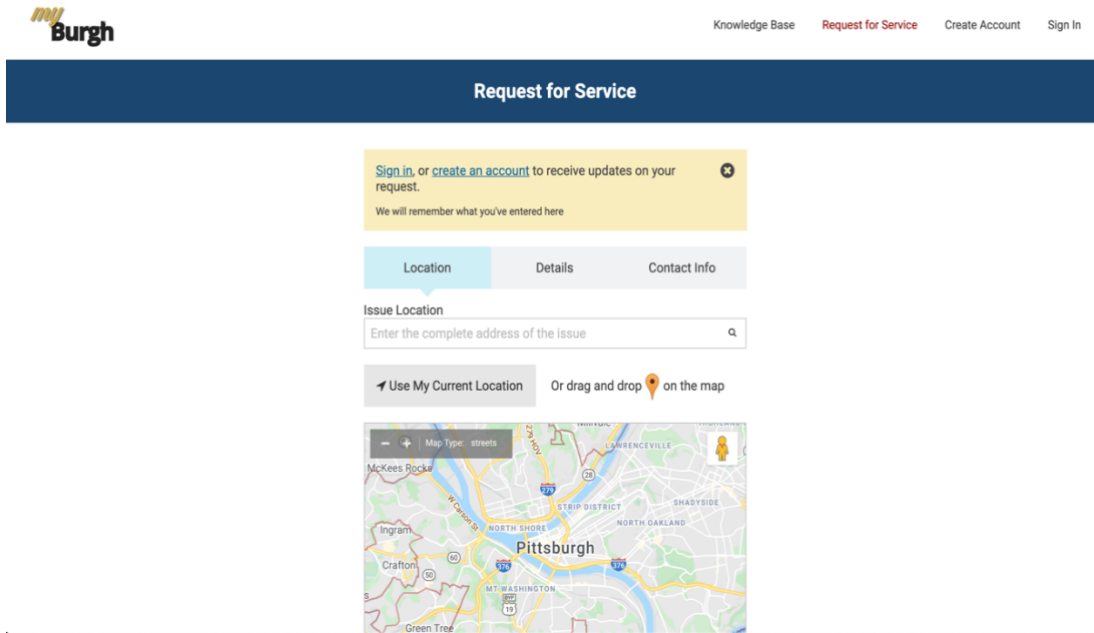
my Burgh

Knowledge Base Request for Service Create Account Sign In

Request for Service

Sign in, or create an account to receive updates on your request.

We will remember what you've entered here

Location Details Contact Info

Issue Location

Enter the complete address of the issue

Use My Current Location

Or drag and drop on the map

Map Type: streets

Millvale

Lawrenceville

McKees Rocks

279

28

Shadyside

W Carson St

Strip District

North Shore

North Oakland

Ingram

Pittsburgh

60

376

376

Crafton

50

Mt Washington

19

Green Tree